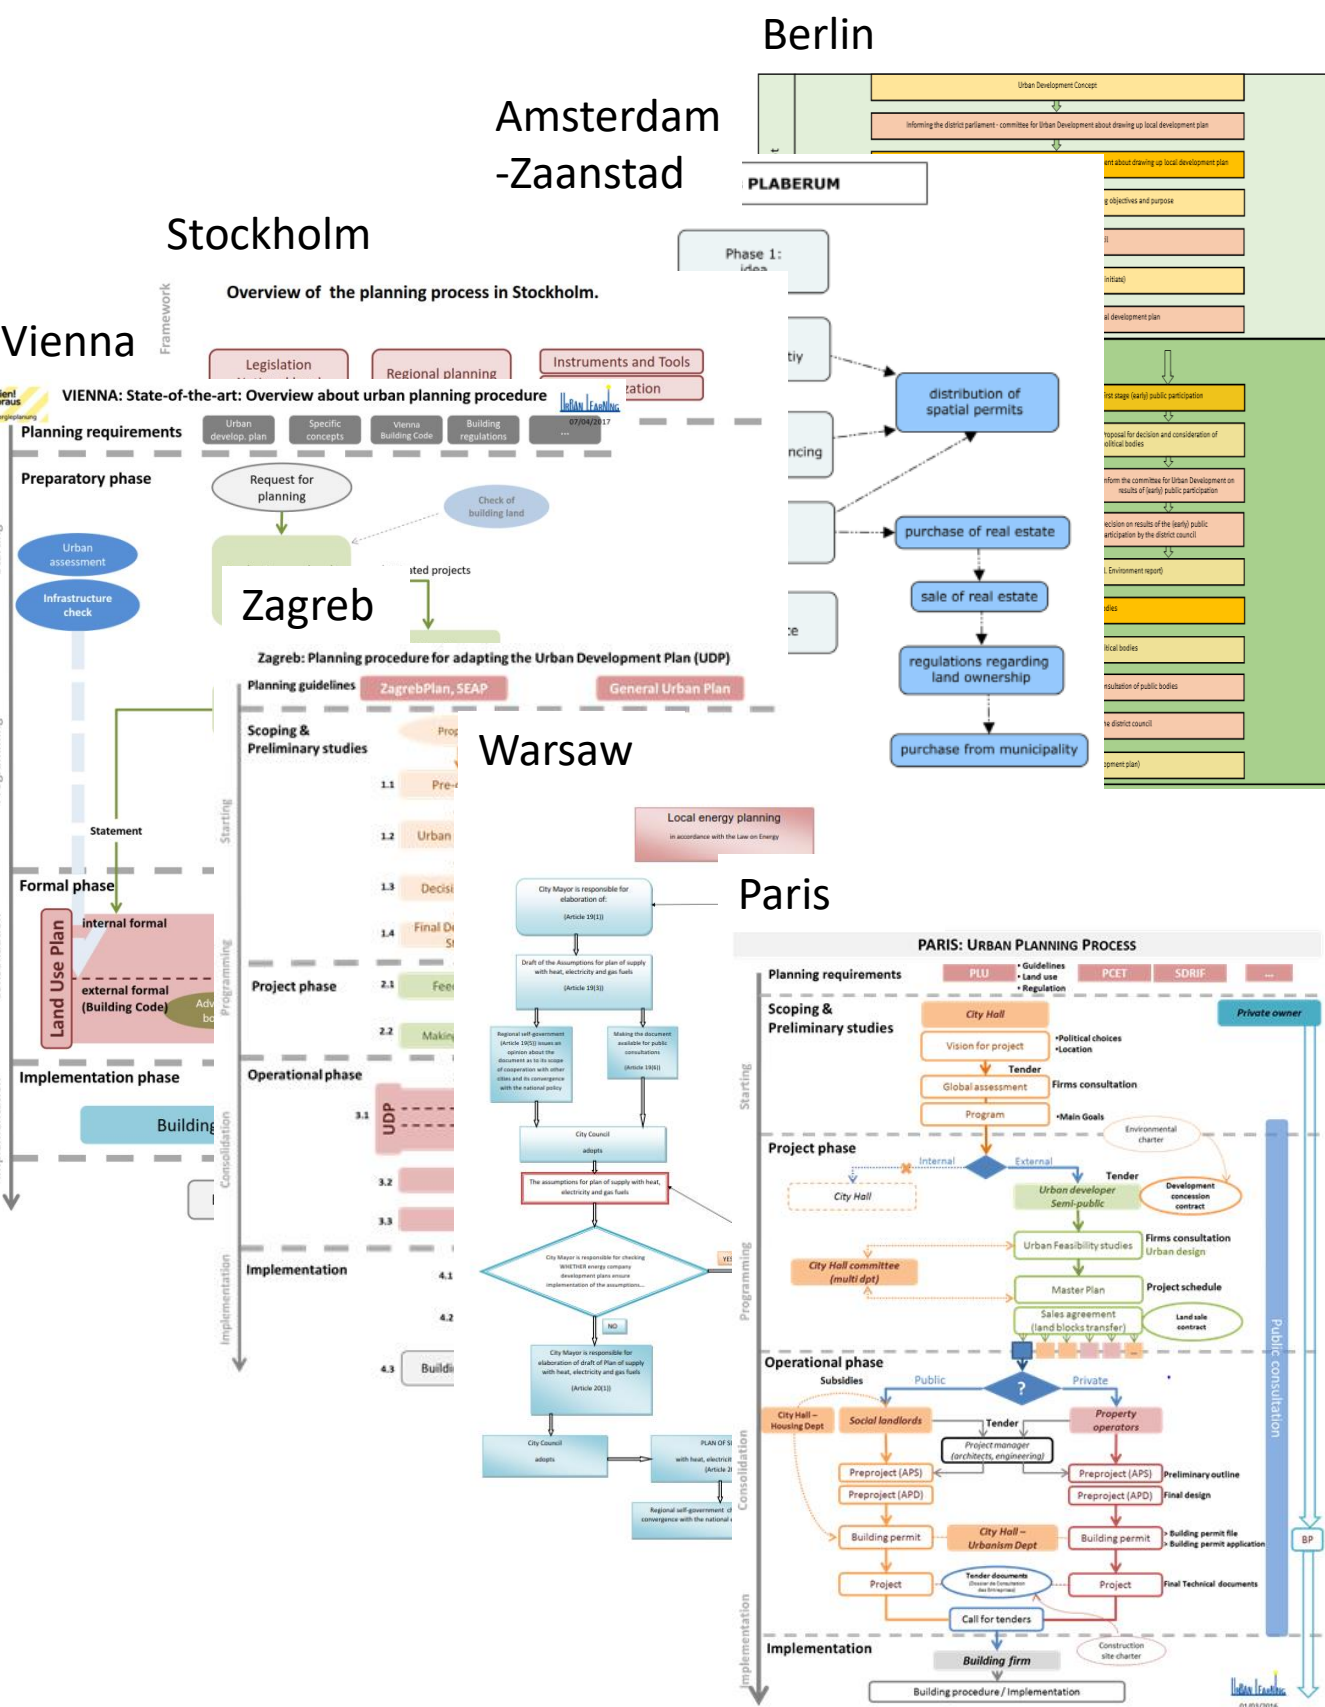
Berlin

Urban Development Concept

Informing the district parliament - committee for Urban Development about drawing up local development plan

Amsterdam -Zaanstad

PLABERUM

Phase 1: idea

distribution of spatial permits

purchase of real estate

sale of real estate

regulations regarding land ownership

purchase from municipality

Stockholm

Framework

Overview of the planning process in Stockholm.

Legislation

Regional planning

Instruments and Tools

Vienna

VIENNA: State-of-the-art: Overview about urban planning procedure

07/04/2017

Planning requirements

Urban develop. plan

Specific concepts

Vienna Building Code

Building regulations

...

Preparatory phase

Request for planning

Check of building land

Urban assessment

Infrastructure check

Statement

Formal phase

Land Use Plan

internal formal

external formal (Building Code)

Implementation phase

Building

Zagreb

Zagreb: Planning procedure for adapting the Urban Development Plan (UDP)

Planning guidelines

ZagrebPlan, SEAP

General Urban Plan

Scoping & Preliminary studies

Starting

1.1

1.2

1.3

1.4

Project phase

2.1

2.2

Programming

Operational phase

UDP

3.1

3.2

3.3

Consolidation

Implementation

4.1

4.2

4.3

Warsaw

Local energy planning

in accordance with the Law on Energy

City Mayor is responsible for elaboration of: (Article 19(1))

Draft of the Assumptions for plan of supply with heat, electricity and gas fuels (Article 19(3))

Regional self-government (Article 19(5)) issues an opinion about the document as to its scope of cooperation with other cities and its convergence with the national policy

Making the document available for public consultations (Article 19(6))

City Council adopts

The assumptions for plan of supply with heat, electricity and gas fuels

City Mayor is responsible for checking WHETHER energy company development plans ensure implementation of the assumptions...

NO

City Mayor is responsible for elaboration of draft of Plan of supply with heat, electricity and gas fuels (Article 20(1))

City Council adopts

Paris

PARIS: URBAN PLANNING PROCESS

Planning requirements

PLU

•Guidelines •Land use •Regulation

PCET

SDRIF

...

Scoping & Preliminary studies

City Hall

Private owner

Vision for project

•Political choices •Location

Tender

Global assessment

Firms consultation

Program

•Main Goals

Environmental charter

Starting

Project phase

Internal

External

Tender

City Hall

Urban developer Semi-public

Development concession contract

Urban Feasibility studies

Firms consultation Urban design

City Hall committee (multi dpt)

Master Plan

Project schedule

Sales agreement (land blocks transfer)

Land sale contract

Programming

Public consultation

Operational phase

Subsidies

Public

?

Private

City Hall – Housing Dept

Social landlords

Tender

Property operators

Project manager (architects, engineering)

Preproject (APS)

Preproject (APD)

Preproject (APS)

Preliminary outline

Preproject (APD)

Final design

Building permit

City Hall – Urbanism Dept

Building permit

› Building permit file › Building permit application

BP

Consolidation

Project

Tender documents

Project

Final Technical documents

Call for tenders

Implementation

Building firm

Construction site charter

Building procedure / Implementation